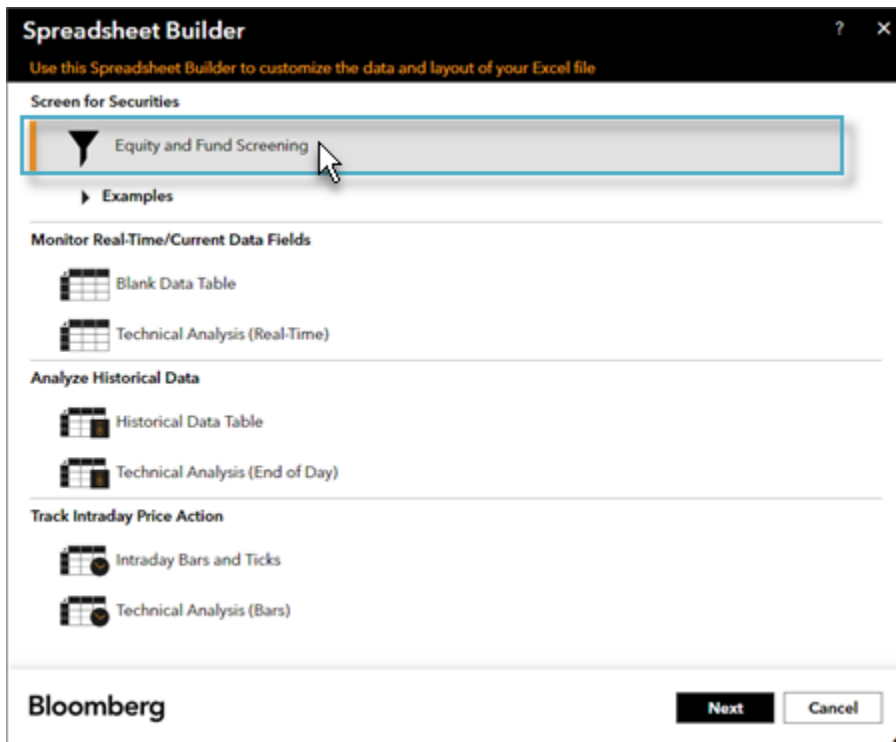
Spreadsheet Builder ? ×

Use this Spreadsheet Builder to customize the data and layout of your Excel file

Screen for Securities

Equity and Fund Screening

Examples

Monitor Real-Time/Current Data Fields

Blank Data Table

Technical Analysis (Real-Time)

Analyze Historical Data

Historical Data Table

Technical Analysis (End of Day)

Track Intraday Price Action

Intraday Bars and Ticks

Technical Analysis (Bars)

Bloomberg

Next Cancel